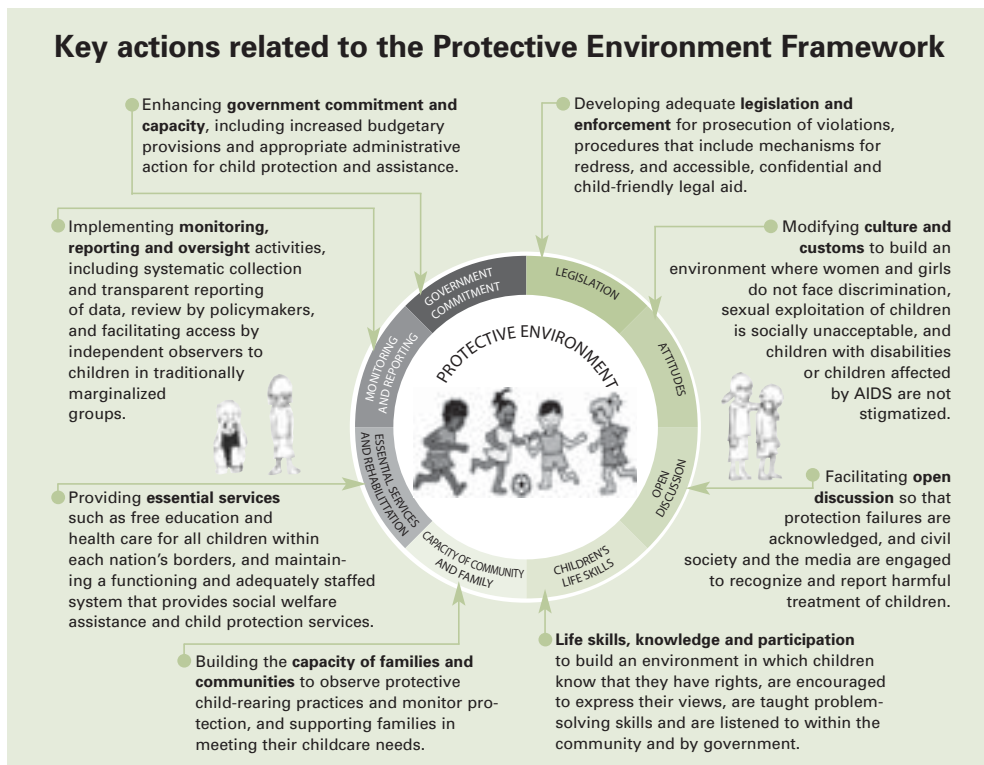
Key actions related to the Protective Environment Framework

Enhancing **government commitment and capacity**, including increased budgetary provisions and appropriate administrative action for child protection and assistance.

Developing adequate **legislation and enforcement** for prosecution of violations, procedures that include mechanisms for redress, and accessible, confidential and child-friendly legal aid.

Implementing **monitoring, reporting and oversight** activities, including systematic collection and transparent reporting of data, review by policymakers, and facilitating access by independent observers to children in traditionally marginalized groups.

Modifying **culture and customs** to build an environment where women and girls do not face discrimination, sexual exploitation of children is socially unacceptable, and children with disabilities or children affected by AIDS are not stigmatized.

GOVERNMENT COMMITMENT

LEGISLATION

MONITORING AND REPORTING

ATTITUDES

PROTECTIVE ENVIRONMENT

ESSENTIAL SERVICES AND REHABILITATION

OPEN DISCUSSION

CAPACITY OF COMMUNITY AND FAMILY

CHILDREN'S LIFE SKILLS

Providing **essential services** such as free education and health care for all children within each nation's borders, and maintaining a functioning and adequately staffed system that provides social welfare assistance and child protection services.

Facilitating **open discussion** so that protection failures are acknowledged, and civil society and the media are engaged to recognize and report harmful treatment of children.

Building the **capacity of families and communities** to observe protective child-rearing practices and monitor protection, and supporting families in meeting their childcare needs.

**Life skills, knowledge and participation** to build an environment in which children know that they have rights, are encouraged to express their views, are taught problem-solving skills and are listened to within the community and by government.